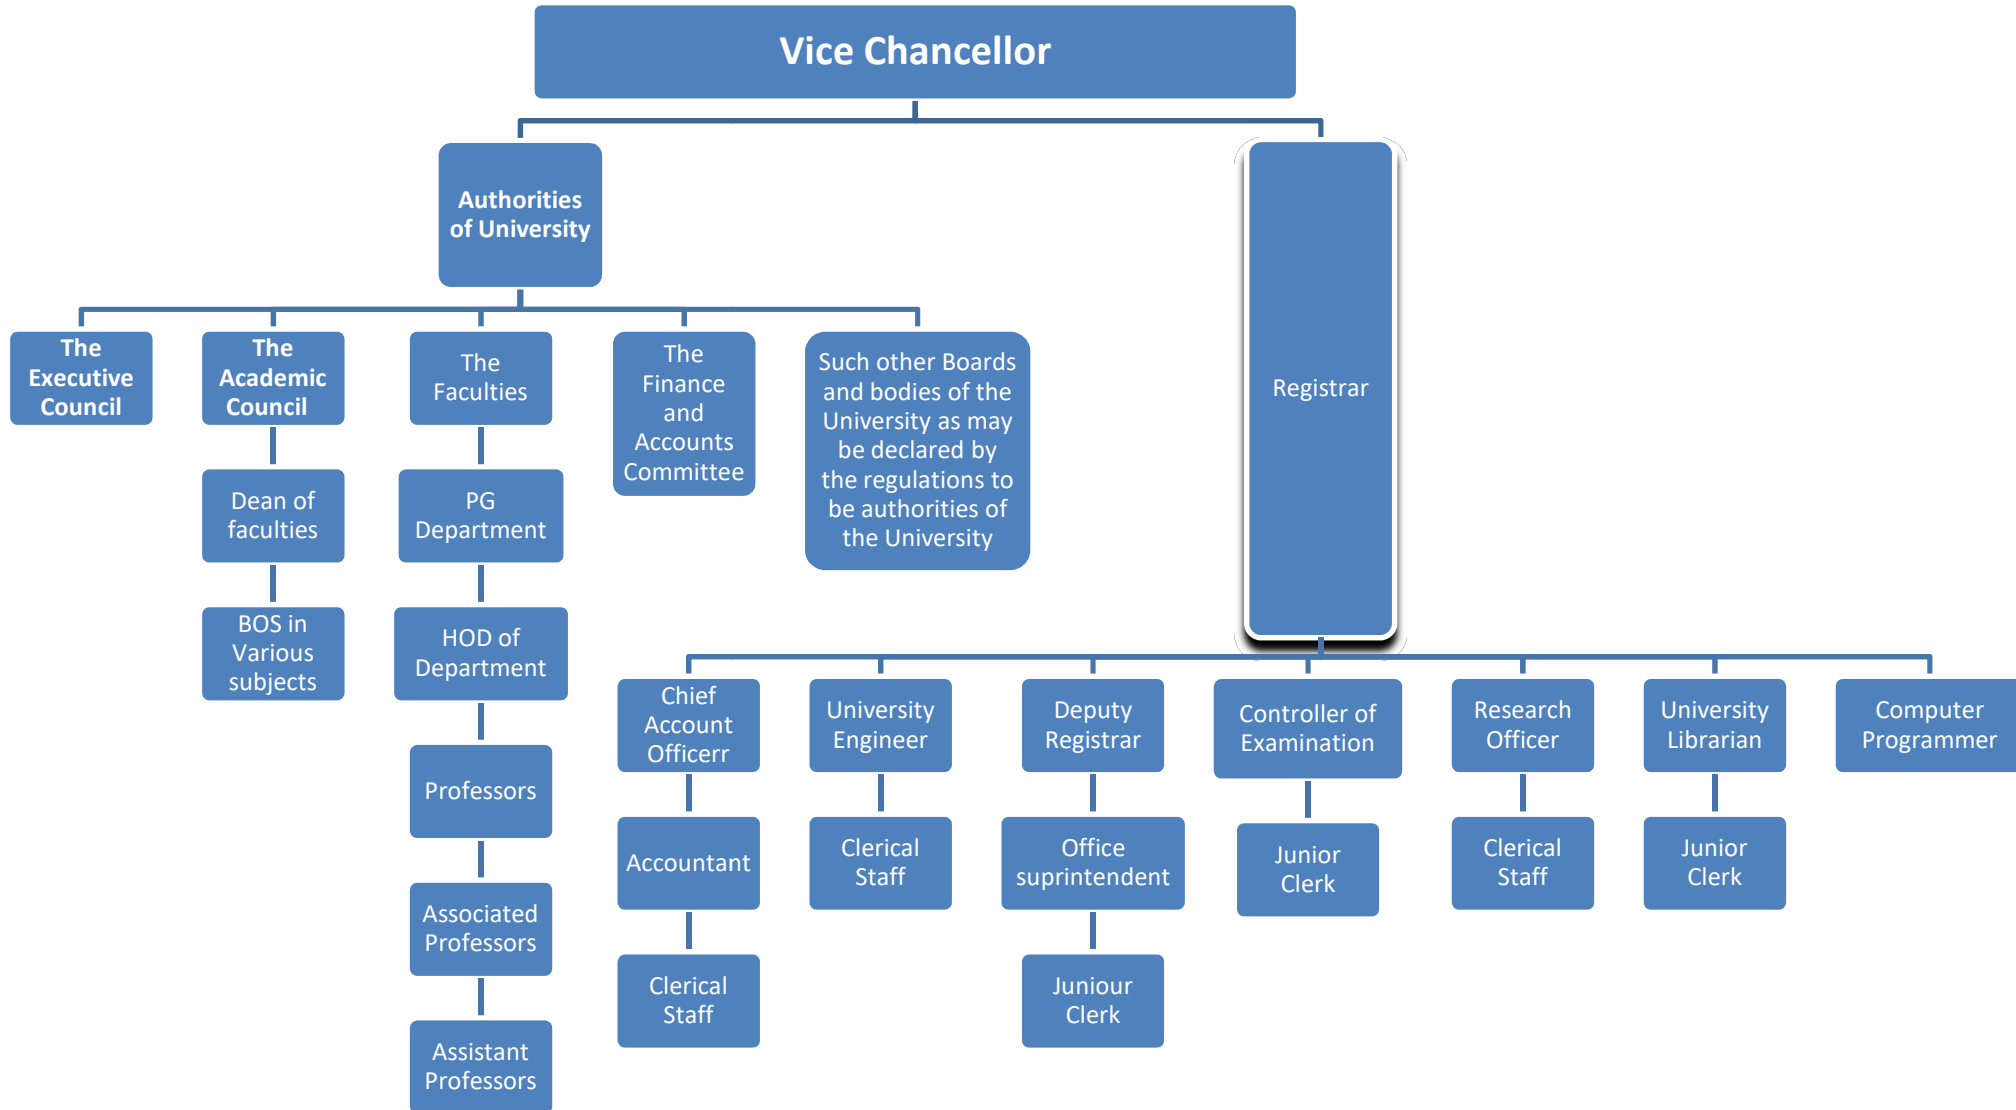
Vice Chancellor

Authorities of University

The Executive Council

The Academic Council

Dean of faculties

BOS in Various subjects

The Faculties

PG Department

HOD of Department

Professors

Associated Professors

Assistant Professors

The Finance and Accounts Committee

Such other Boards and bodies of the University as may be declared by the regulations to be authorities of the University

Registrar

Chief Account Officerr

Accountant

Clerical Staff

University Engineer

Clerical Staff

Deputy Registrar

Office suprintendent

Juniour Clerk

Controller of Examination

Junior Clerk

Research Officer

Clerical Staff

University Librarian

Junior Clerk

Computer Programmer